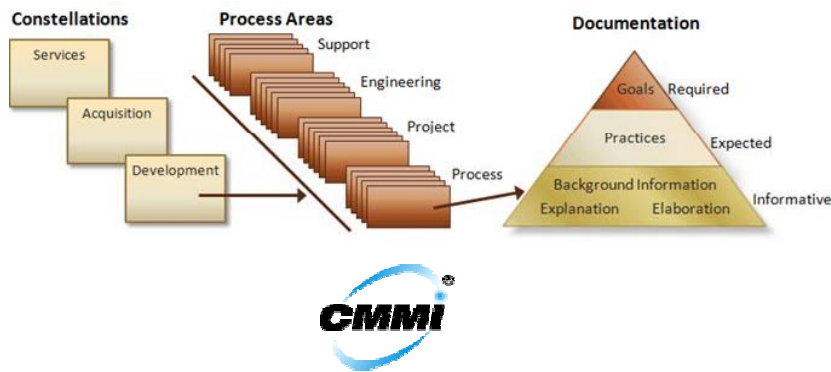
Constellations

Services

Acquisition

Development

Process Areas

Support

Engineering

Project

Process

Documentation

Goals Required

Practices Expected

Background Information

Explanation Elaboration

Informative

CMMI ®